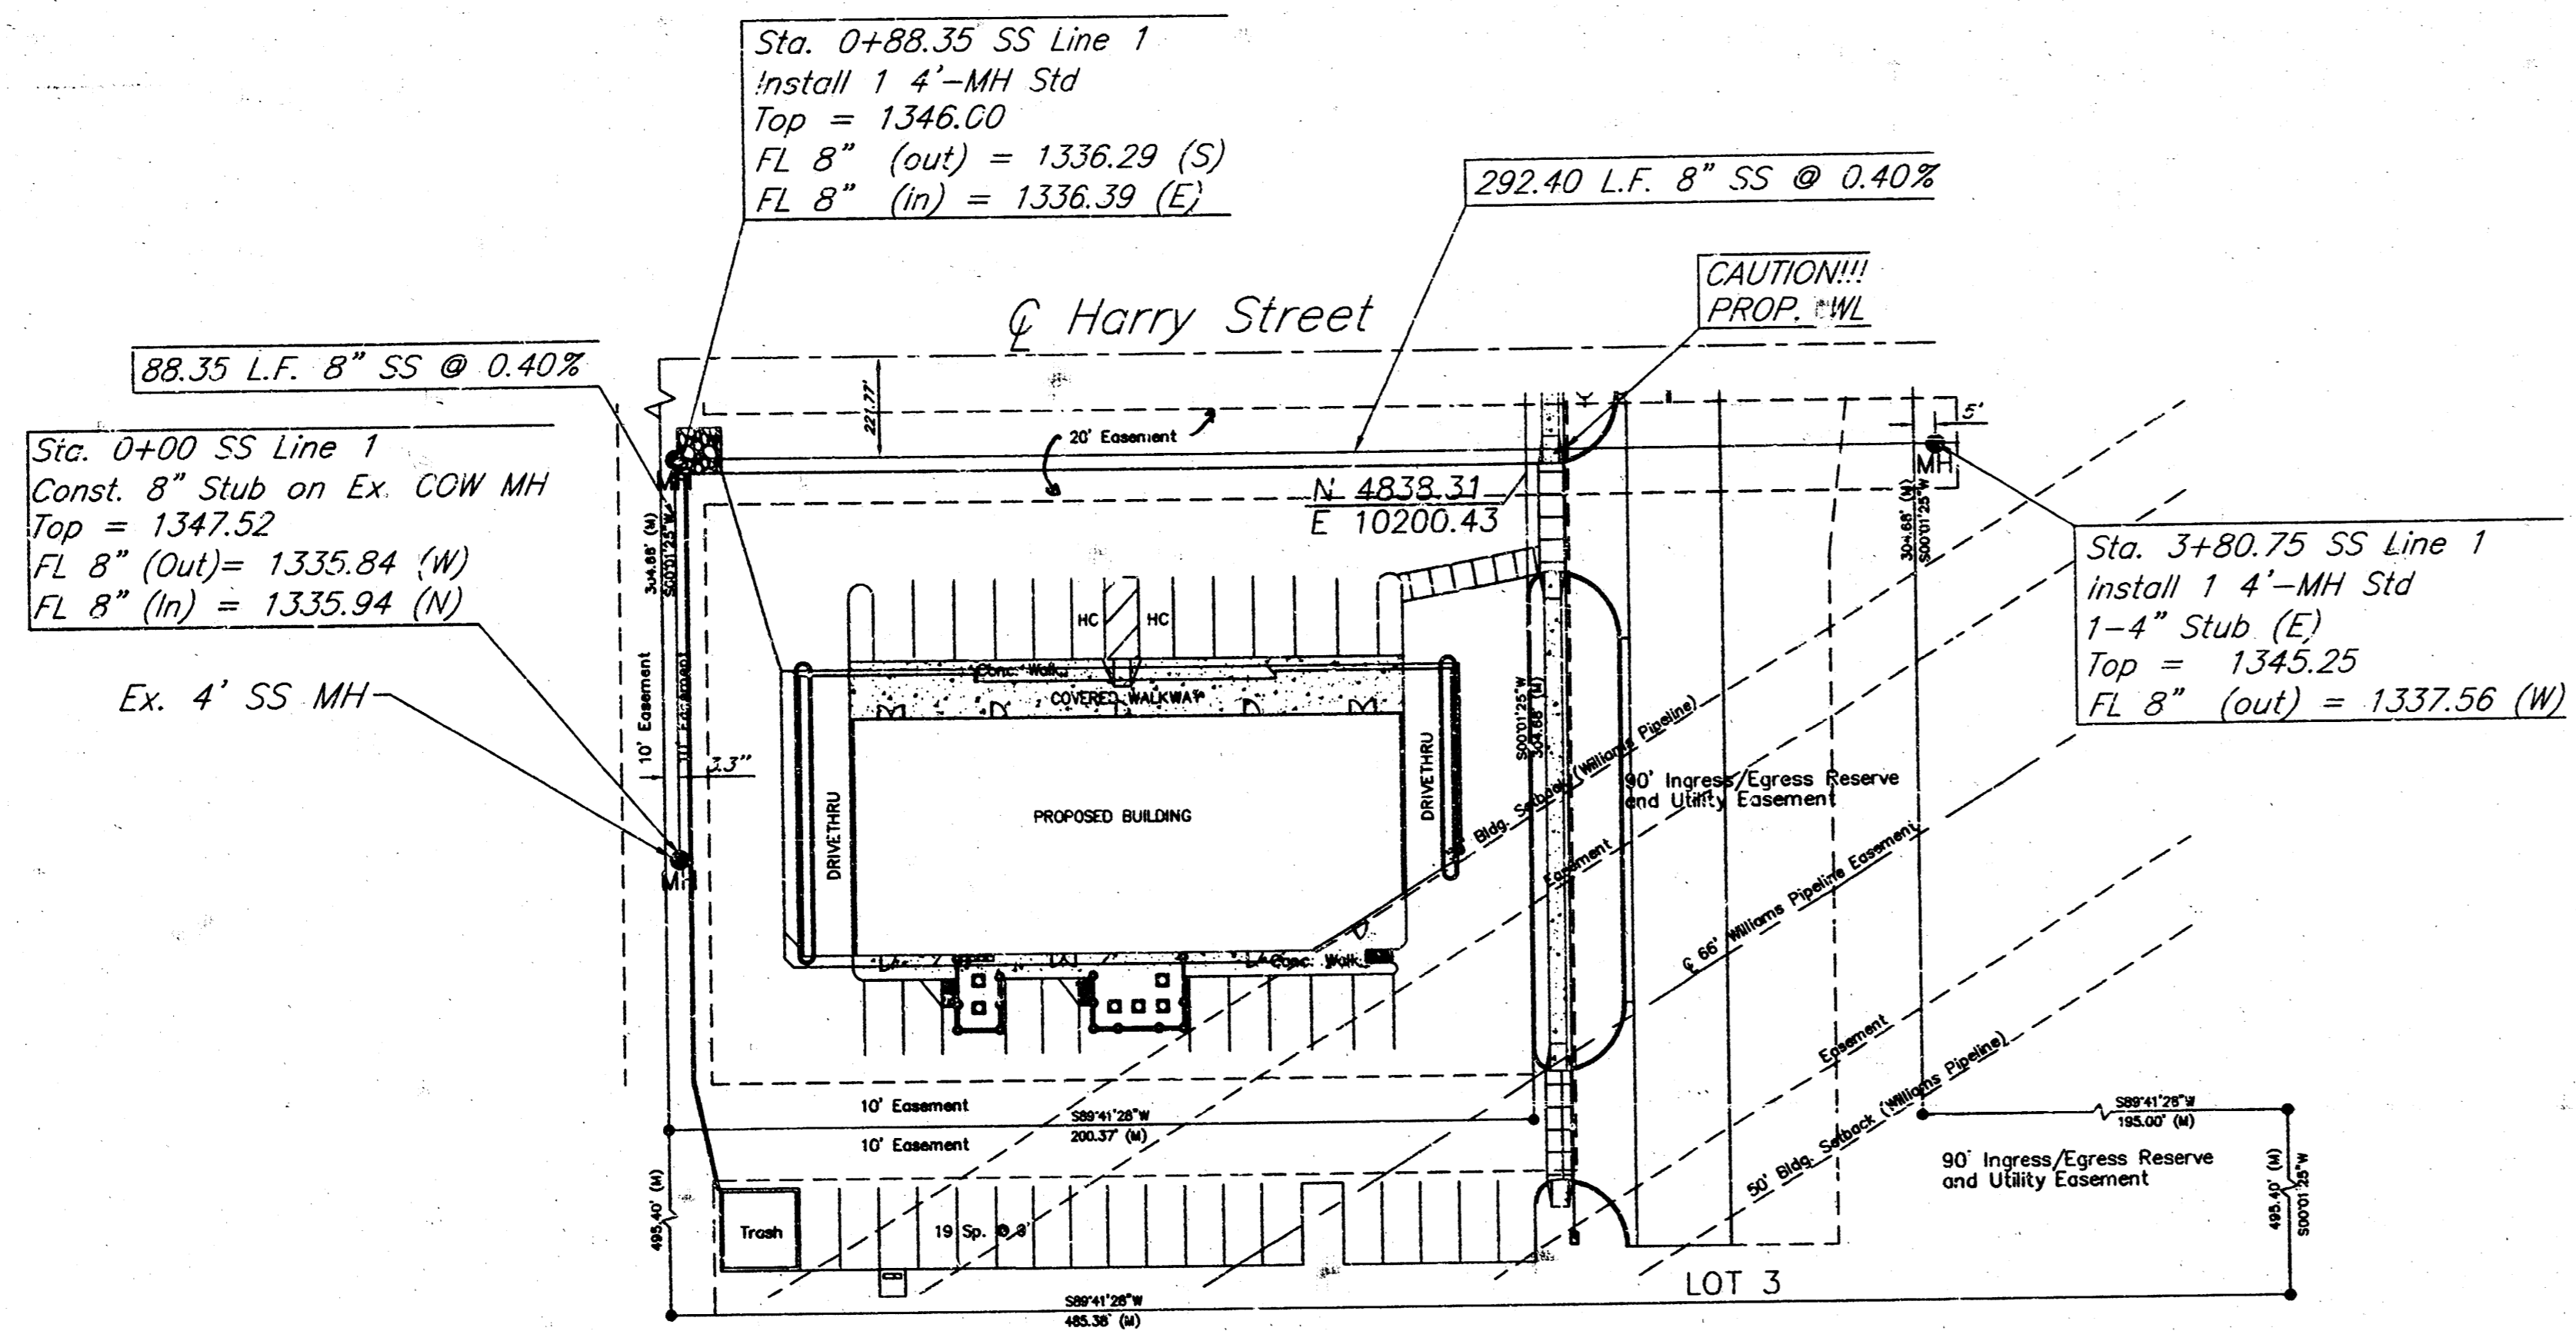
Sta. 0+88.35 SS Line 1
Install 1 4'–MH Std
Top = 1346.00
FL 8" (out) = 1336.29 (S)
FL 8" (in) = 1336.39 (E)

292.40 L.F. 8" SS @ 0.40%

CAUTION!!!
PROP. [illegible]WL

℄ Harry Street

88.35 L.F. 8" SS @ 0.40%

Sta. 0+00 SS Line 1
Const. 8" Stub on Ex. COW MH
Top = 1347.52
FL 8" (Out)= 1335.84 (W)
FL 8" (In) = 1335.94 (N)

Ex. 4' SS MH

21.77'

20' Easement

N 4838.31
E 10200.43

5'

MH

304.68' (M)
S00°01'25"W

Sta. 3+80.75 SS Line 1
Install 1 4'–MH Std
1–4" Stub (E)
Top = 1345.25
FL 8" (out) = 1337.56 (W)

MH

304.68' (M)
S00°01'25"W

HC HC

Conc. Walk

COVERED WALKWAY

10' Easement

3.3"

DRIVETHRU

PROPOSED BUILDING

DRIVETHRU

S00°01'25"W
304.68' (M)

Bldg. Setback (Williams Pipeline)

90' Ingress/Egress Reserve and Utility Easement

Easement

℄ 66' Williams Pipeline Easement

Conc. Walk

MH

Easement

50' Bldg. Setback (Williams Pipeline)

10' Easement

S89°41'28"W
200.37' (M)

10' Easement

S89°41'28"W
195.00' (M)

90' Ingress/Egress Reserve and Utility Easement

495.40' (M)

Trash

19 Sp. @ 9'

495.40' (M)
S00°01'25"W

LOT 3

S89°41'28"W
485.36' (M)